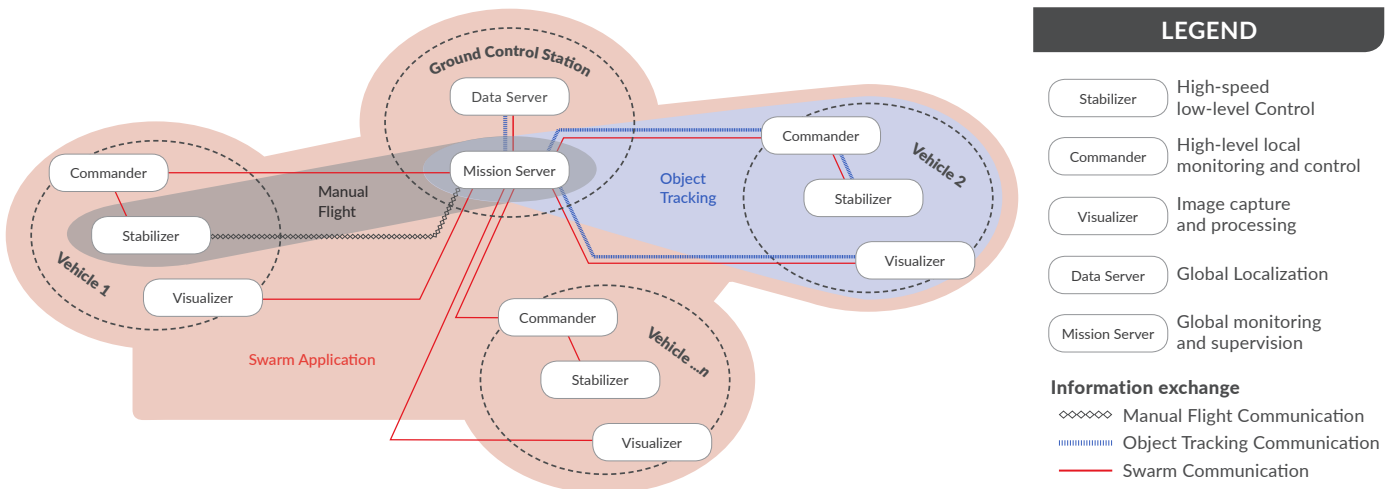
Ground Control Station

Data Server

Mission Server

Commander

Stabilizer

Visualizer

Vehicle 1

Manual Flight

Object Tracking

Commander

Stabilizer

Visualizer

Vehicle 2

Commander

Stabilizer

Visualizer

Vehicle ...n

Swarm Application

LEGEND

Stabilizer High-speed low-level Control

Commander High-level local monitoring and control

Visualizer Image capture and processing

Data Server Global Localization

Mission Server Global monitoring and supervision

Information exchange

Manual Flight Communication

Object Tracking Communication

Swarm Communication